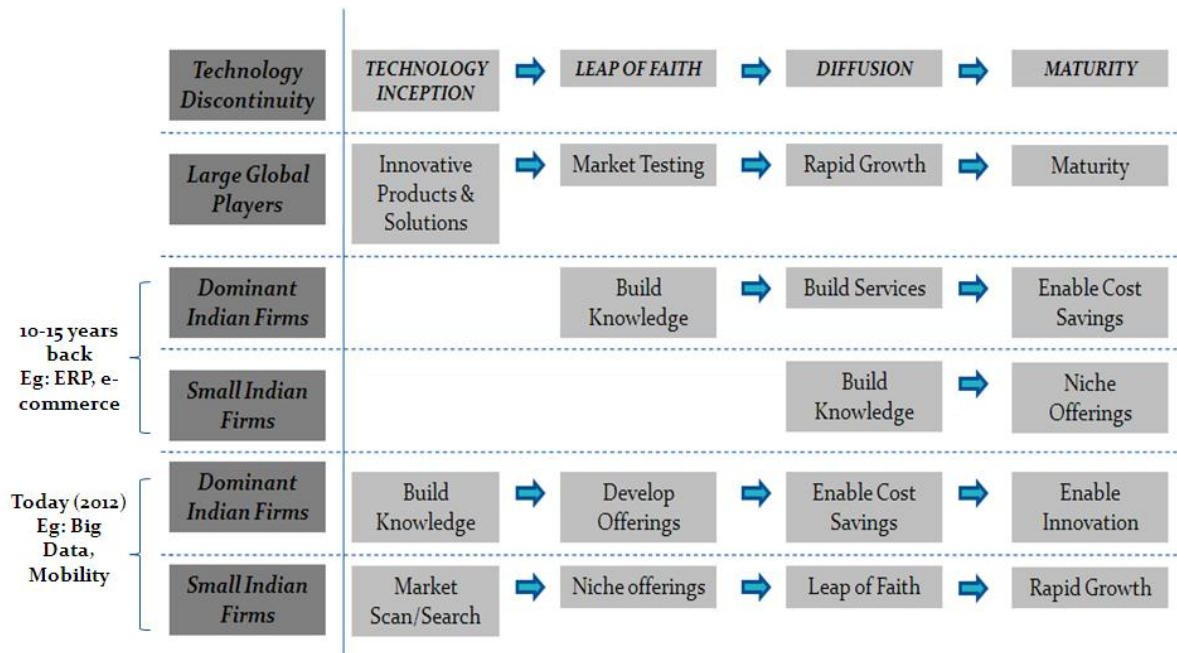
| | | | | |
|---|---|---|---|---|
| Technology Discontinuity | TECHNOLOGY INCEPTION | LEAP OF FAITH | DIFFUSION | MATURITY |
| Large Global Players | Innovative Products & Solutions | Market Testing | Rapid Growth | Maturity |
| Dominant Indian Firms | | Build Knowledge | Build Services | Enable Cost Savings |
| Small Indian Firms | | | Build Knowledge | Niche Offerings |
| Dominant Indian Firms | Build Knowledge | Develop Offerings | Enable Cost Savings | Enable Innovation |
| Small Indian Firms | Market Scan/Search | Niche offerings | Leap of Faith | Rapid Growth |

10-15 years back Eg: ERP, e-commerce

Today (2012) Eg: Big Data, Mobility